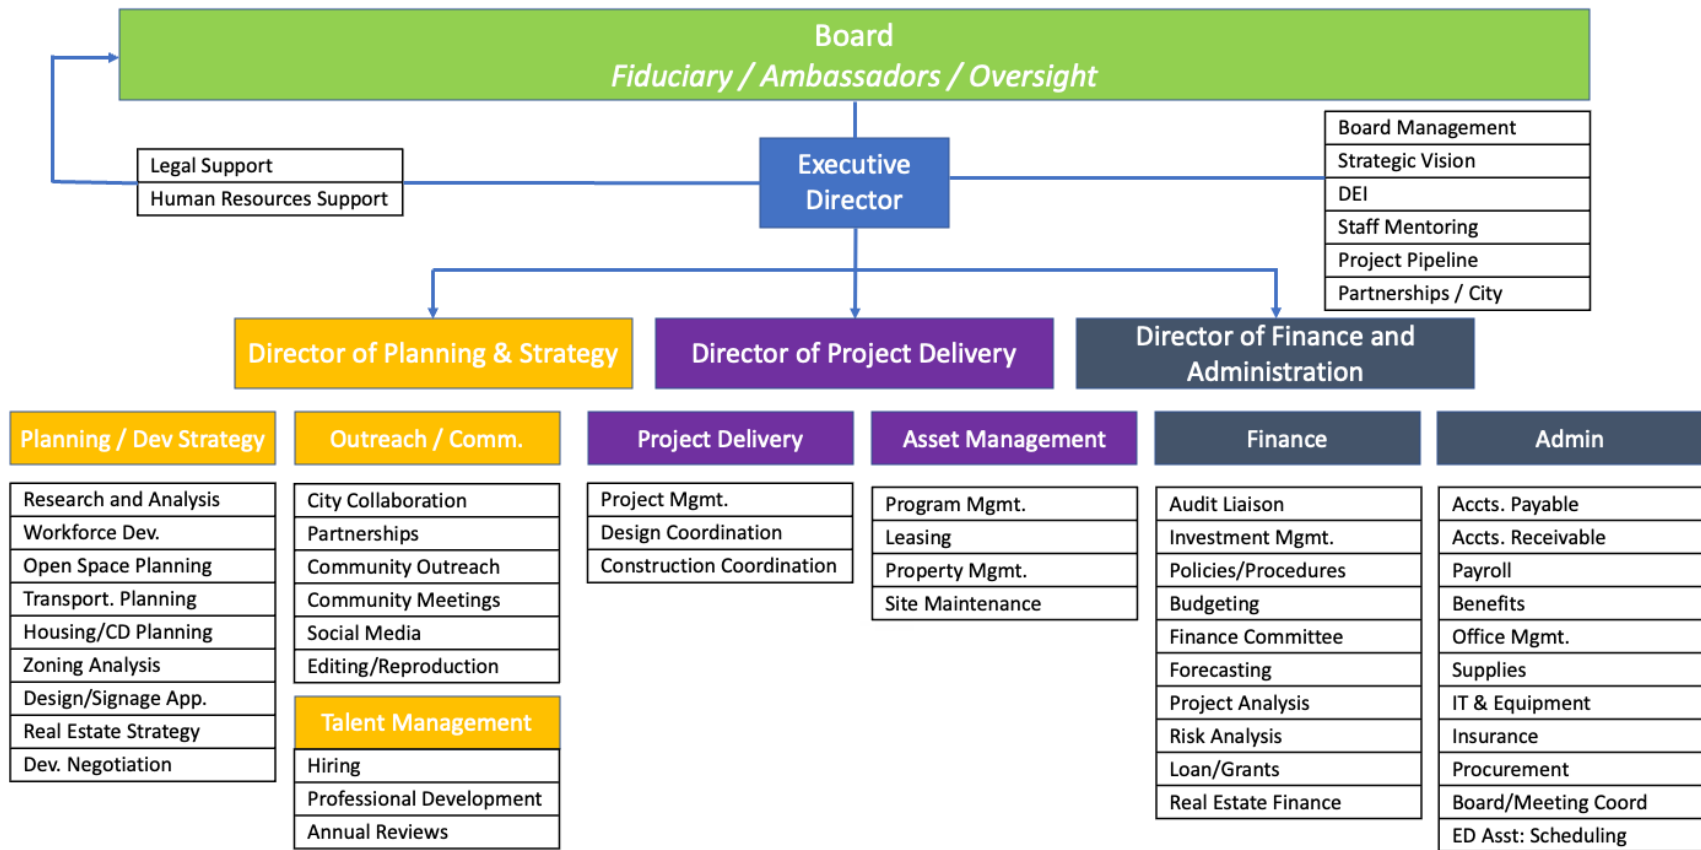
Board
Fiduciary / Ambassadors / Oversight

Legal Support
Human Resources Support

Executive Director

Board Management
Strategic Vision
DEI
Staff Mentoring
Project Pipeline
Partnerships / City

Director of Planning & Strategy

Director of Project Delivery

Director of Finance and Administration

Planning / Dev Strategy
Research and Analysis
Workforce Dev.
Open Space Planning
Transport. Planning
Housing/CD Planning
Zoning Analysis
Design/Signage App.
Real Estate Strategy
Dev. Negotiation

Outreach / Comm.
City Collaboration
Partnerships
Community Outreach
Community Meetings
Social Media
Editing/Reproduction

Talent Management
Hiring
Professional Development
Annual Reviews

Project Delivery
Project Mgmt.
Design Coordination
Construction Coordination

Asset Management
Program Mgmt.
Leasing
Property Mgmt.
Site Maintenance

Finance
Audit Liaison
Investment Mgmt.
Policies/Procedures
Budgeting
Finance Committee
Forecasting
Project Analysis
Risk Analysis
Loan/Grants
Real Estate Finance

Admin
Accts. Payable
Accts. Receivable
Payroll
Benefits
Office Mgmt.
Supplies
IT & Equipment
Insurance
Procurement
Board/Meeting Coord
ED Asst: Scheduling